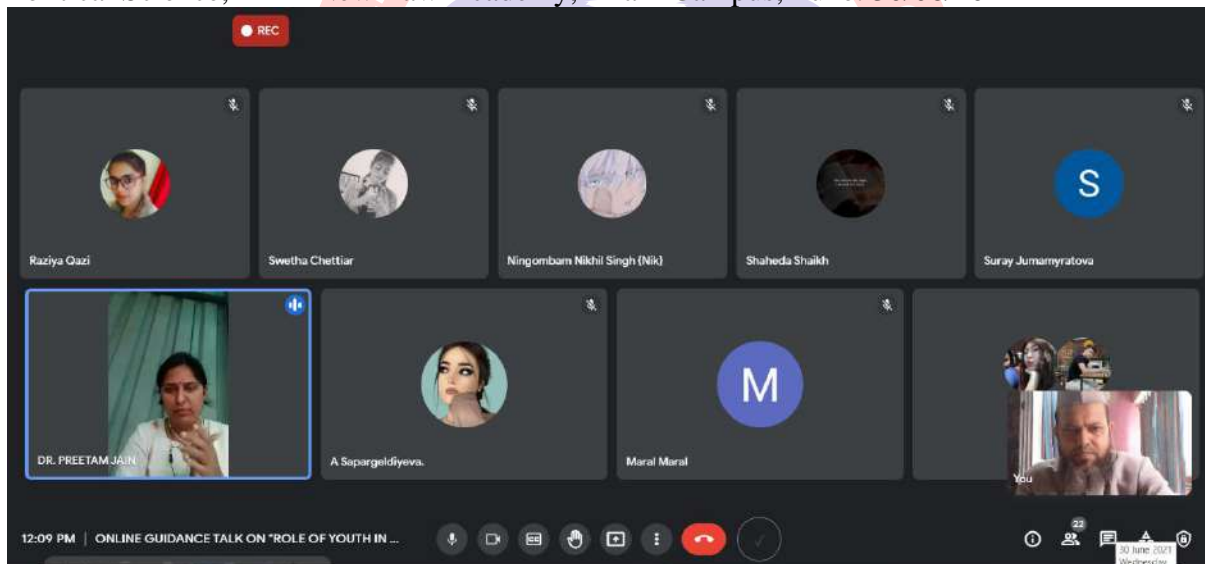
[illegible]

REC

Raziya Qazi

Swetha Chettiar

Ningombam Nikhil Singh (Nik)

Shaheda Shaikh

S

Suray Jumamyratova

DR. PREETAM JAIN

A Sapargeldiyeva.

M

Maral Maral

You

12:09 PM | ONLINE GUIDANCE TALK ON "ROLE OF YOUTH IN ...

22

30 June 2021
Wednesday